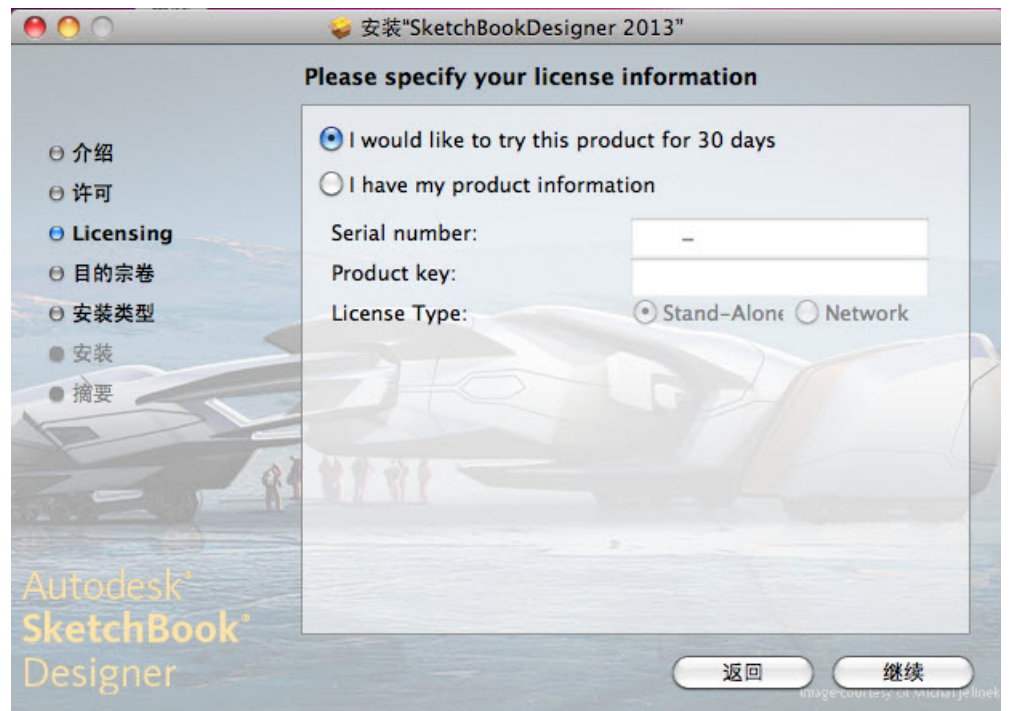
安装"SketchBookDesigner 2013"

Please specify your license information

介绍
许可
Licensing
目的宗卷
安装类型
安装
摘要

I would like to try this product for 30 days
I have my product information

Serial number: –
Product key:
License Type: Stand-Alone Network

Autodesk®
SketchBook®
Designer

返回
继续

Image courtesy of Michal Jelinek